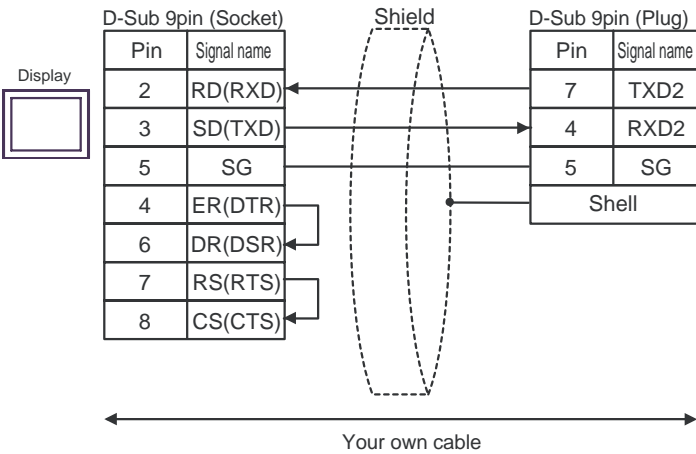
D-Sub 9pin (Socket)

Shield

D-Sub 9pin (Plug)

Display

| Pin | Signal name |
|---|---|
| 2 | RD(RXD) |
| 3 | SD(TXD) |
| 5 | SG |
| 4 | ER(DTR) |
| 6 | DR(DSR) |
| 7 | RS(RTS) |
| 8 | CS(CTS) |

| Pin | Signal name |
|---|---|
| 7 | TXD2 |
| 4 | RXD2 |
| 5 | SG |
| Shell | |

Your own cable